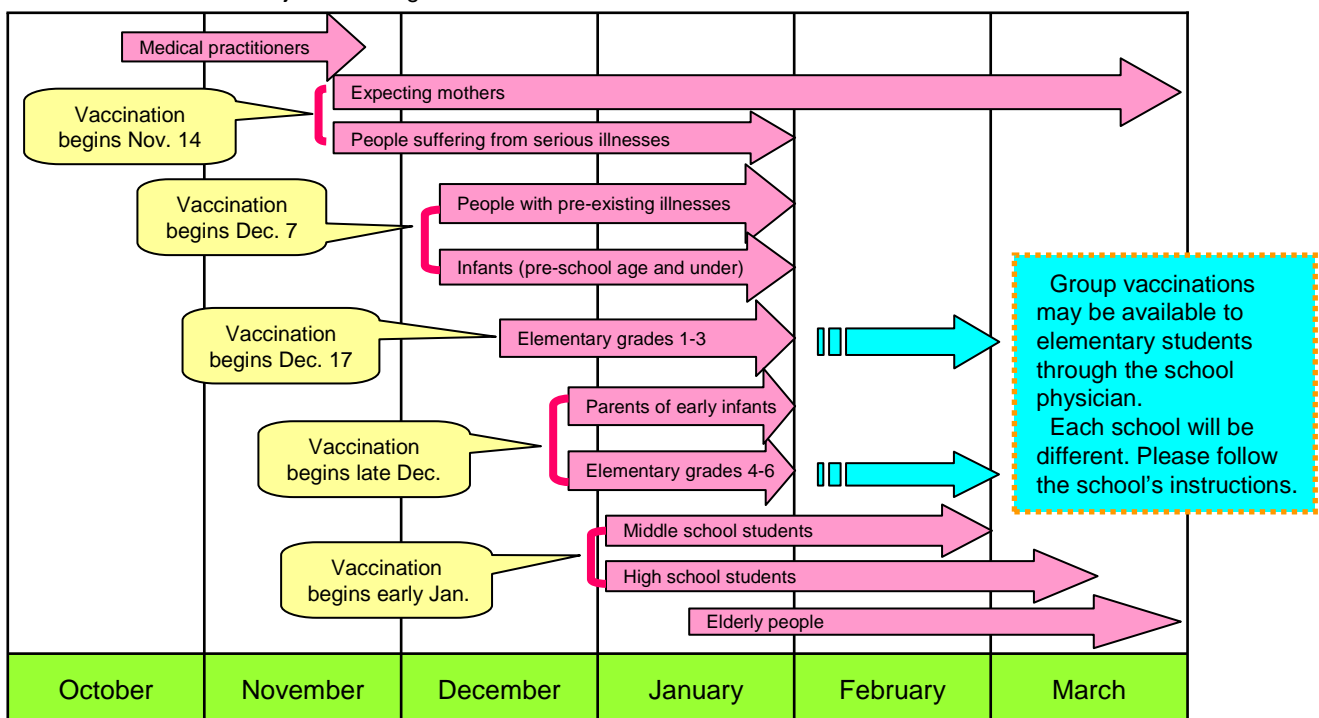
Medical practitioners

Vaccination begins Nov. 14

Expecting mothers

People suffering from serious illnesses

Vaccination begins Dec. 7

People with pre-existing illnesses

Infants (pre-school age and under)

Vaccination begins Dec. 17

Elementary grades 1-3

Vaccination begins late Dec.

Parents of early infants

Elementary grades 4-6

Group vaccinations may be available to elementary students through the school physician.
Each school will be different. Please follow the school's instructions.

Vaccination begins early Jan.

Middle school students

High school students

Elderly people

| October | November | December | January | February | March |
|---|---|---|---|---|---|